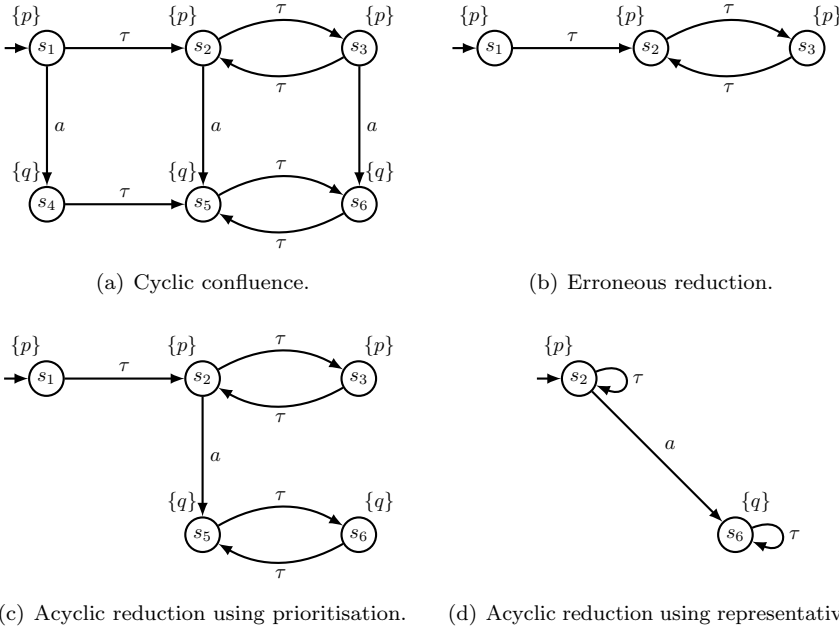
$\{p\}$ $s_1$ $\tau$ $\{p\}$ $s_2$ $\tau$ $\{p\}$ $s_3$ $\tau$ $a$ $a$ $a$ $\{q\}$ $s_4$ $\tau$ $\{q\}$ $s_5$ $\tau$ $\{q\}$ $s_6$ $\tau$

(a) Cyclic confluence.

$\{p\}$ $s_1$ $\tau$ $\{p\}$ $s_2$ $\tau$ $\{p\}$ $s_3$ $\tau$

(b) Erroneous reduction.

$\{p\}$ $s_1$ $\tau$ $\{p\}$ $s_2$ $\tau$ $\{p\}$ $s_3$ $\tau$ $a$ $\{q\}$ $s_5$ $\tau$ $\{q\}$ $s_6$ $\tau$

(c) Acyclic reduction using prioritisation.

$\{p\}$ $s_2$ $\tau$ $a$ $\{q\}$ $s_6$ $\tau$

(d) Acyclic reduction using representativ